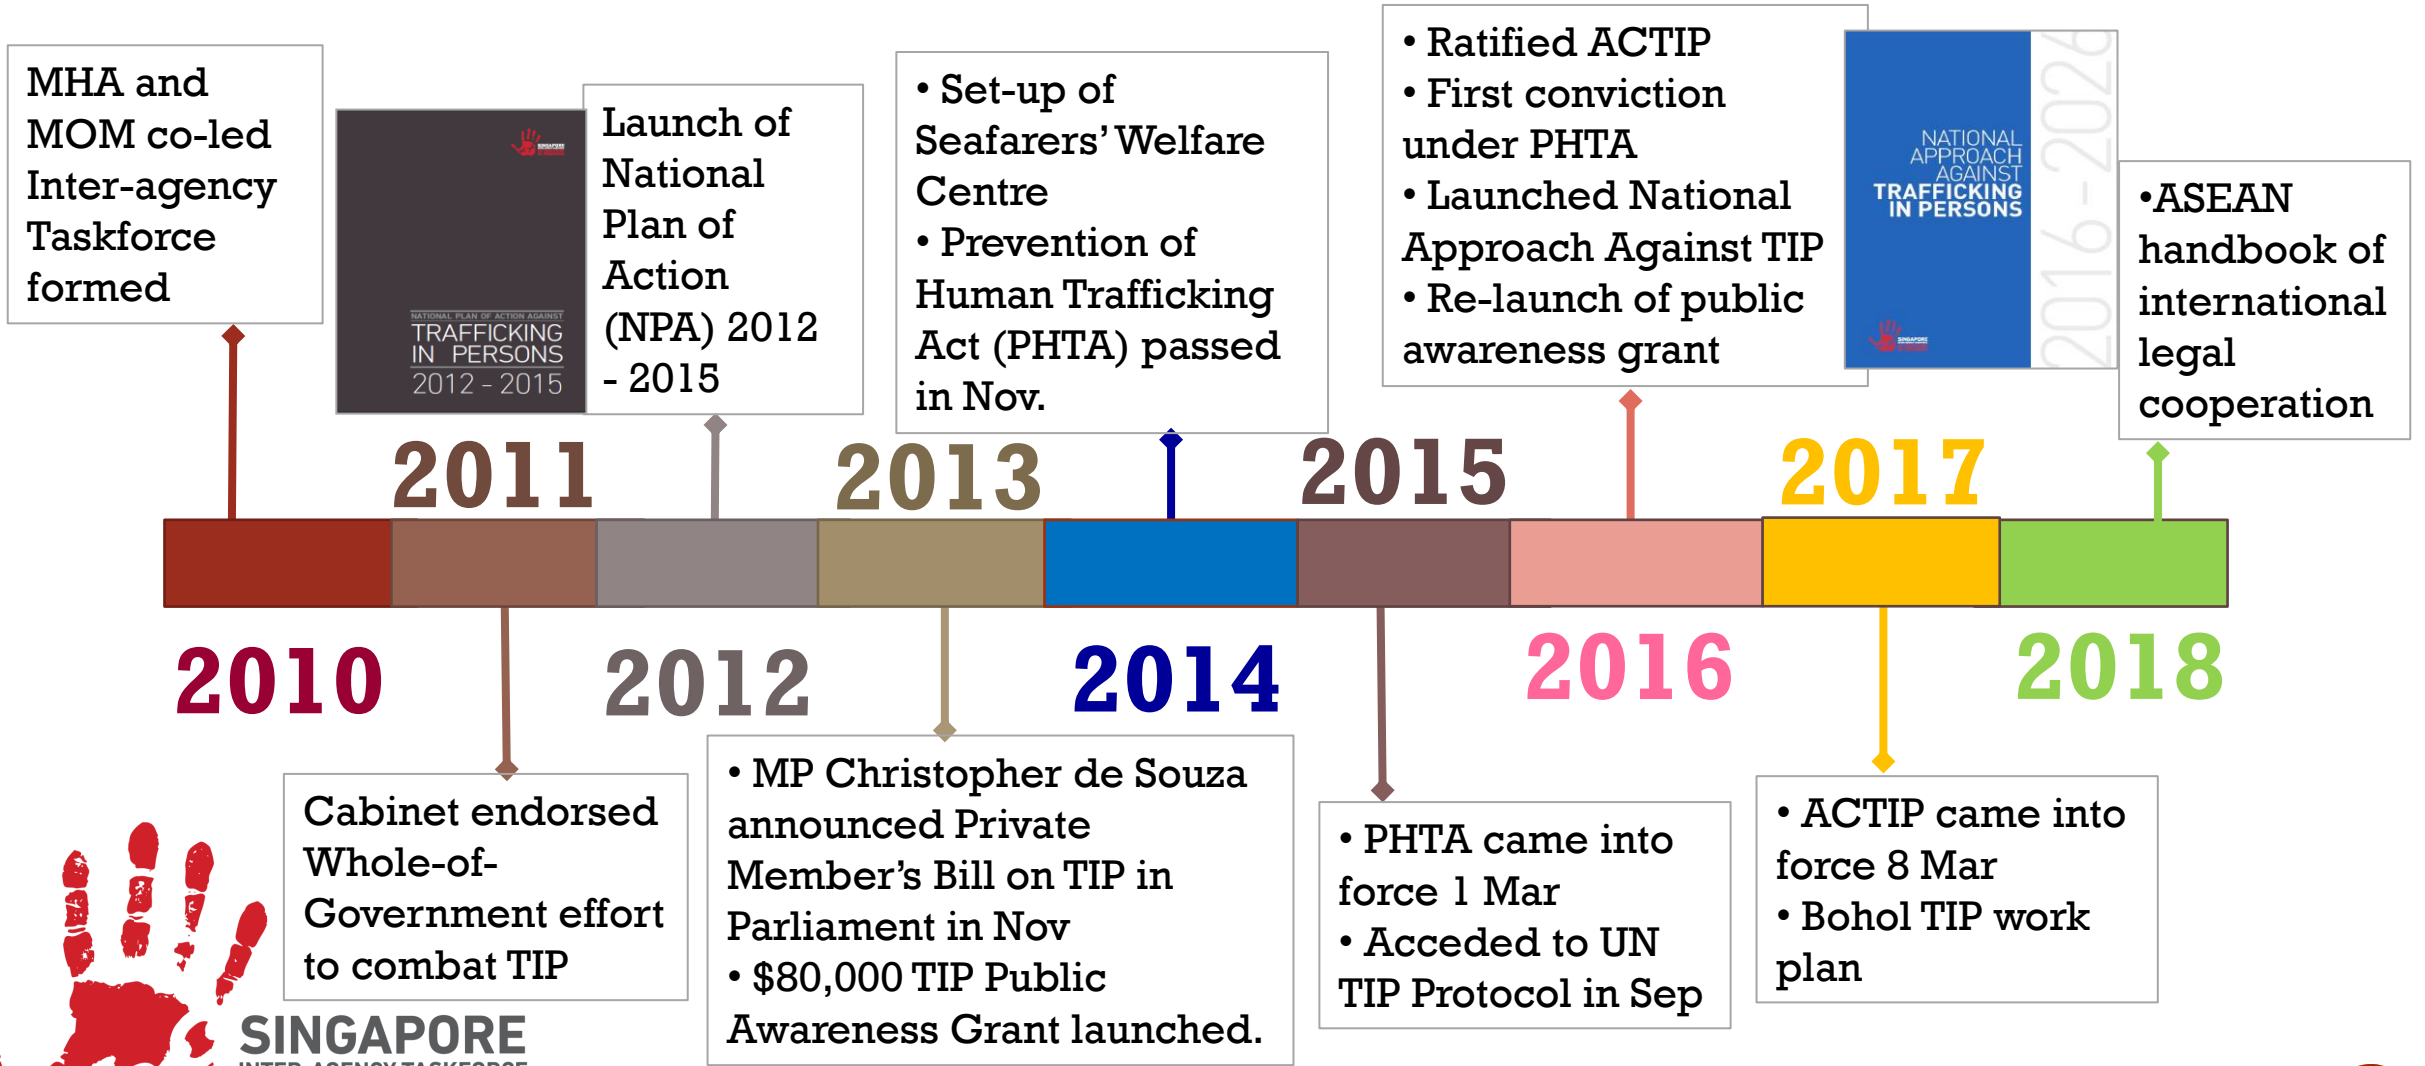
MHA and MOM co-led Inter-agency Taskforce formed

NATIONAL PLAN OF ACTION AGAINST
TRAFFICKING IN PERSONS
2012 - 2015

Launch of National Plan of Action (NPA) 2012 - 2015

• Set-up of Seafarers' Welfare Centre
• Prevention of Human Trafficking Act (PHTA) passed in Nov.

• Ratified ACTIP
• First conviction under PHTA
• Launched National Approach Against TIP
• Re-launch of public awareness grant

NATIONAL APPROACH AGAINST TRAFFICKING IN PERSONS
2016 - 2026

•ASEAN handbook of international legal cooperation

2011
2013
2015
2017

2010
2012
2014
2016
2018

Cabinet endorsed Whole-of-Government effort to combat TIP

• MP Christopher de Souza announced Private Member's Bill on TIP in Parliament in Nov
• $80,000 TIP Public Awareness Grant launched.

• PHTA came into force 1 Mar
• Acceded to UN TIP Protocol in Sep

• ACTIP came into force 8 Mar
• Bohol TIP work plan

SINGAPORE
INTER-AGENCY TASKFORCE